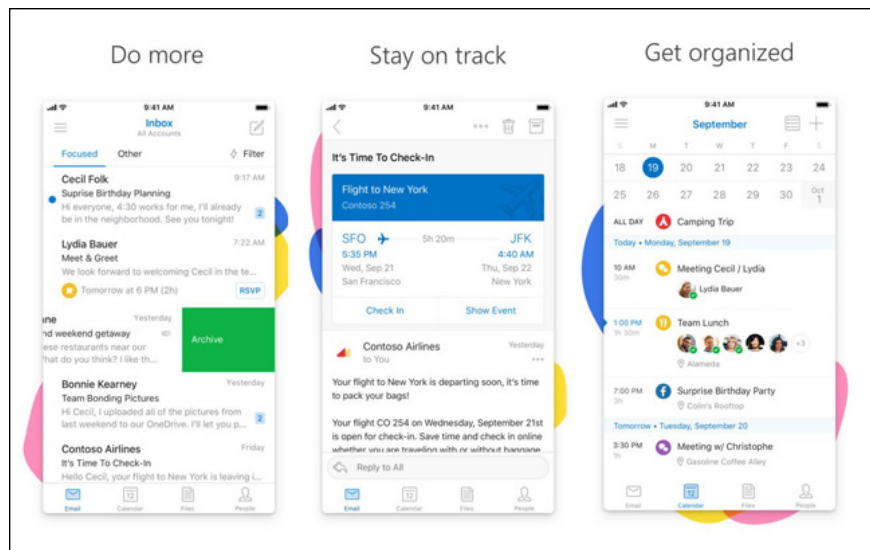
Do more

9:41 AM

Inbox
All Accounts

Focused Other Filter

Cecil Folk 9:17 AM
Suprise Birthday Planning
Hi everyone, 4:30 works for me, right here in the neighborhood. See you tonight! 2

Lydia Bauer 7:22 AM
Meet & Greet
We look forward to welcoming Cecil in the te...
Tomorrow at 6 PM (2h) RSVP

ne Yesterday
nd weekend getaway
ese restaurants near our
e this place is ...
Archive

Bonnie Kearney Yesterday
Team Bonding Pictures
Hi Cecil, I uploaded all of the pictures from last weekend to our OneDrive. I'll sen... 2

Contoso Airlines Friday
It's Time To Check-In
Hi Cecil, your flight to New York is leaving i...

Email Calendar Files People

Stay on track

9:41 AM

It's Time To Check-In

Flight to New York
Contoso 254

SFO 5h 20m JFK
5:35 PM 4:40 AM
Wed, Sep 21 Thu, Sep 22
San Francisco New York

Check In Show Event

Contoso Airlines Yesterday
to You

Your flight to New York is departing soon, it's time to pack your bags!

Your flight CO 254 on Wednesday, September 21st is open for check-in. Save time and check in online whether you are traveling with or without baggage

Reply to All

Email Calendar Files People

Get organized

9:41 AM

September

S M T W T F S
18 19 20 21 22 23 24
25 26 27 28 29 30 Oct 1

ALL DAY Camping Trip

Today • Monday, September 19

10 AM 30m Meeting Cecil / Lydia
Lydia Bauer

1:00 PM 1h Team Lunch
+3
Alameda

7:00 PM Surprise Birthday Party
Colin's Rooftop

Tomorrow • Tuesday, September 20

3:30 PM 1h Meeting w/ Christophe
Gasoline Coffee Alley

Email Calendar Files People